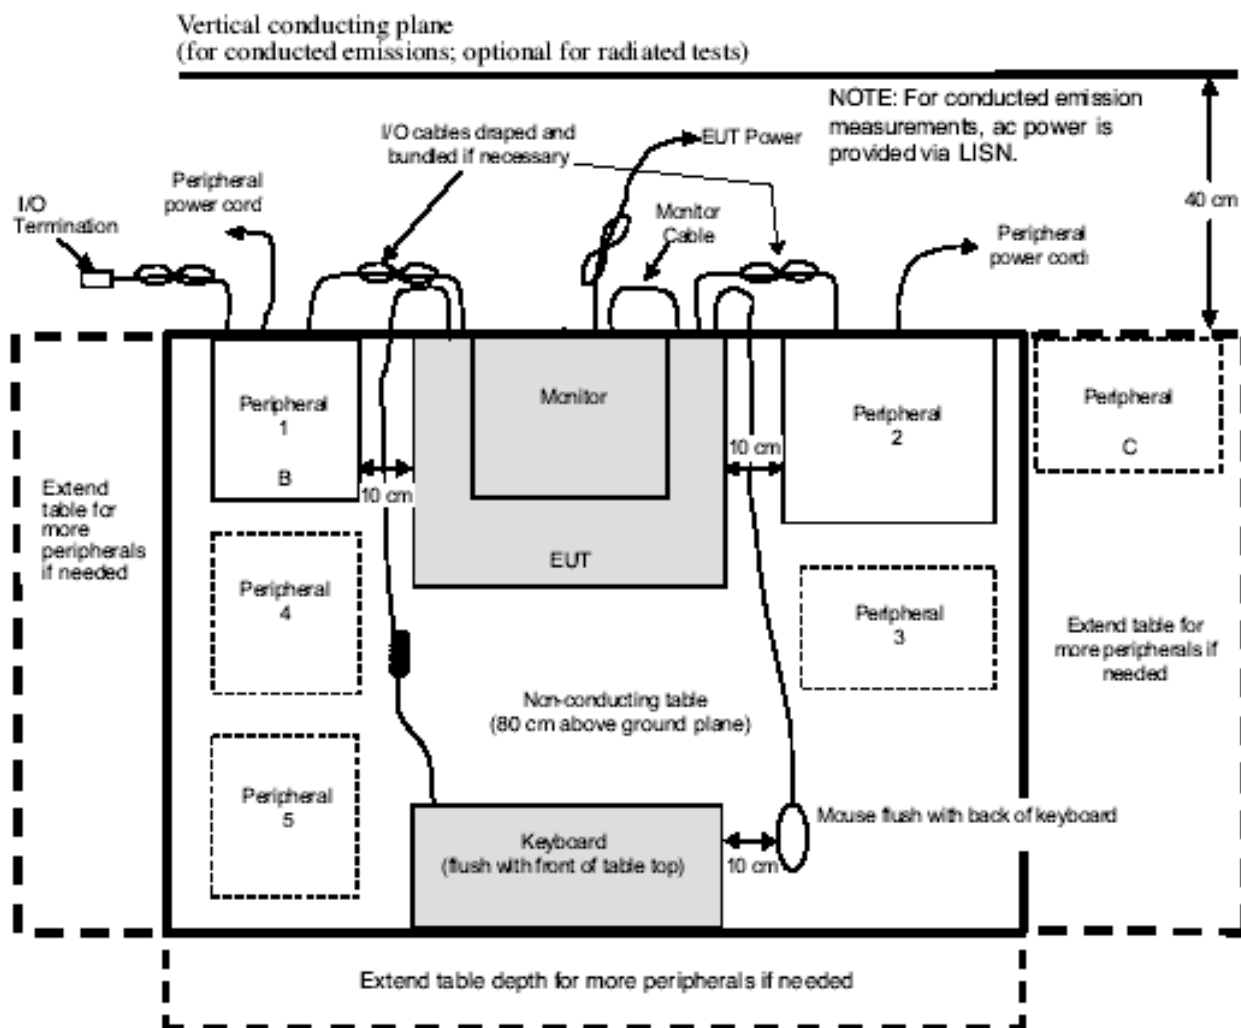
Vertical conducting plane
(for conducted emissions; optional for radiated tests)

NOTE: For conducted emission measurements, ac power is provided via LISN.

40 cm

I/O cables draped and bundled if necessary

EUT Power

I/O Termination

Peripheral power cord

Monitor Cable

Peripheral power cord

Peripheral 1

B

Monitor

10 cm

Peripheral 2

Peripheral

C

10 cm

Extend table for more peripherals if needed

EUT

Peripheral 4

Peripheral 3

Extend table for more peripherals if needed

Non-conducting table
(80 cm above ground plane)

Peripheral 5

Mouse flush with back of keyboard

Keyboard
(flush with front of table top)

10 cm

Extend table depth for more peripherals if needed